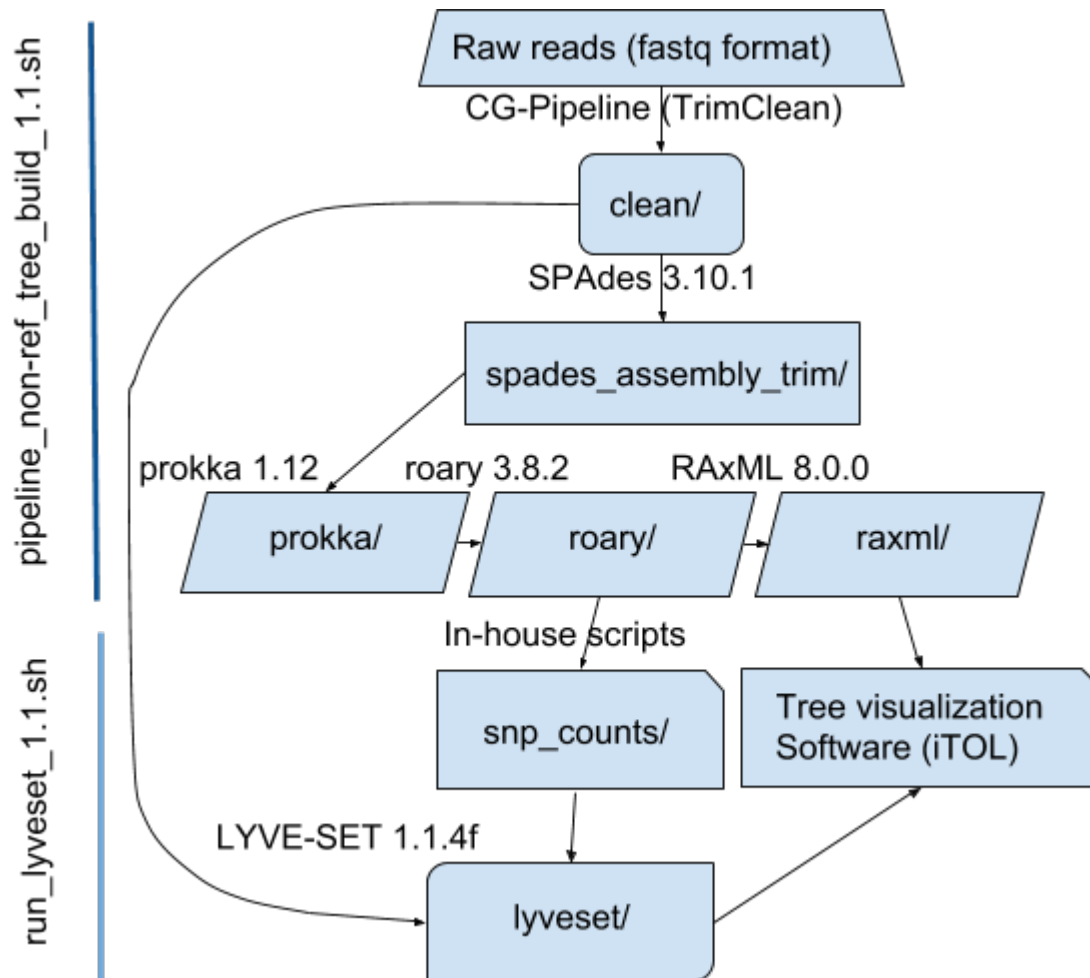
pipeline_non-ref_tree_build_1.1.sh

run_lyveset_1.1.sh

Raw reads (fastq format)

CG-Pipeline (TrimClean)

clean/

SPAdes 3.10.1

spades_assembly_trim/

prokka 1.12

roary 3.8.2

RAxML 8.0.0

prokka/

roary/

raxml/

In-house scripts

snp_counts/

Tree visualization Software (iTOL)

LYVE-SET 1.1.4f

lyveset/